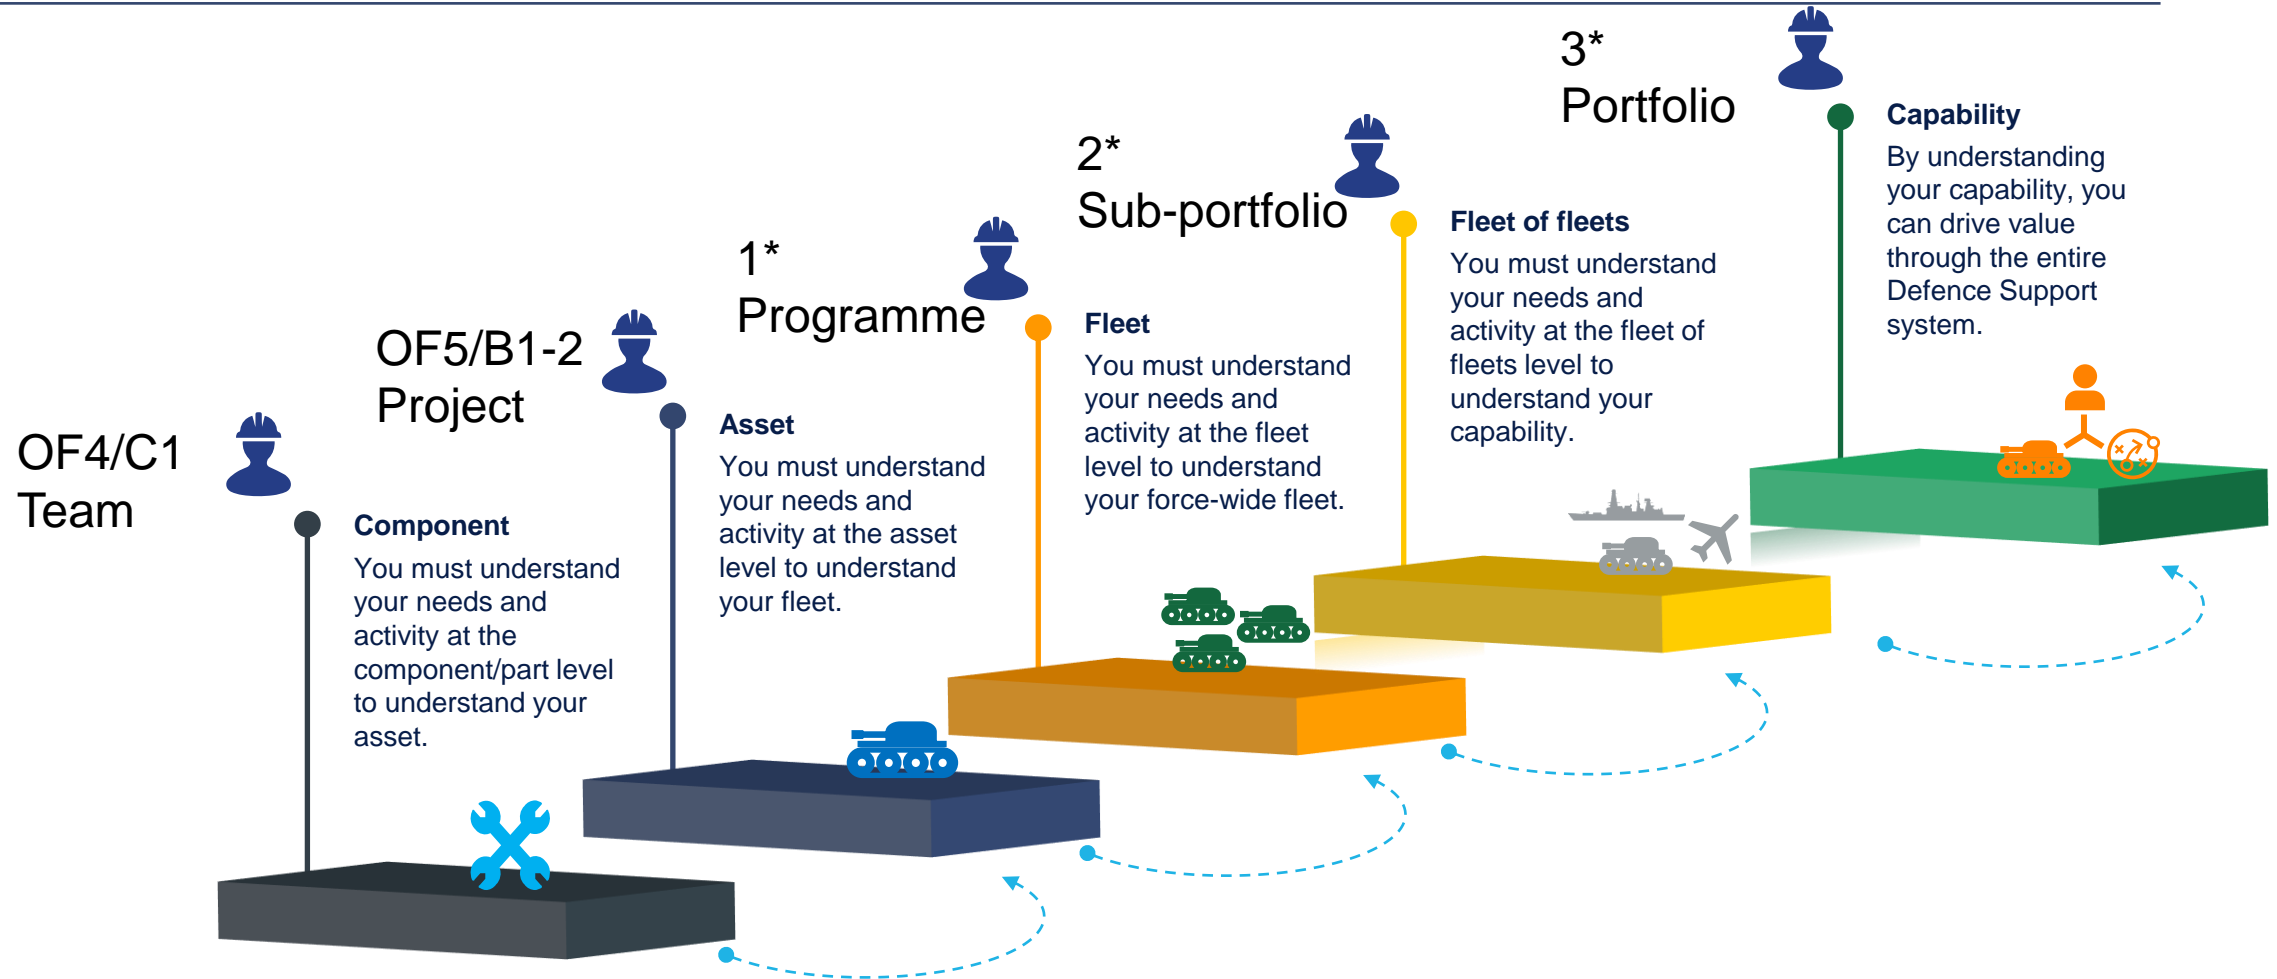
3*
Portfolio

Capability
By understanding your capability, you can drive value through the entire Defence Support system.

2*
Sub-portfolio

Fleet of fleets
You must understand your needs and activity at the fleet of fleets level to understand your capability.

1*
Programme

Fleet
You must understand your needs and activity at the fleet level to understand your force-wide fleet.

OF5/B1-2
Project

Asset
You must understand your needs and activity at the asset level to understand your fleet.

OF4/C1
Team

Component
You must understand your needs and activity at the component/part level to understand your asset.